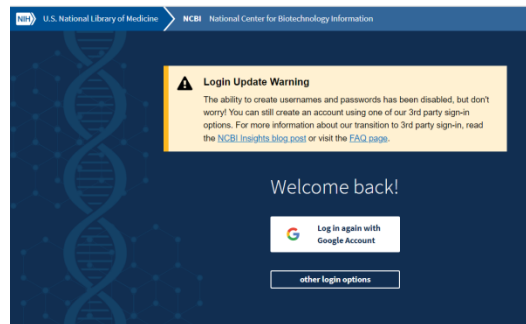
NIH U.S. National Library of Medicine NCBI National Center for Biotechnology Information

Login Update Warning

The ability to create usernames and passwords has been disabled, but don't worry! You can still create an account using one of our 3rd party sign-in options. For more information about our transition to 3rd party sign-in, read the NCBI Insights blog post or visit the FAQ page.

Welcome back!

Log in again with Google Account

other login options